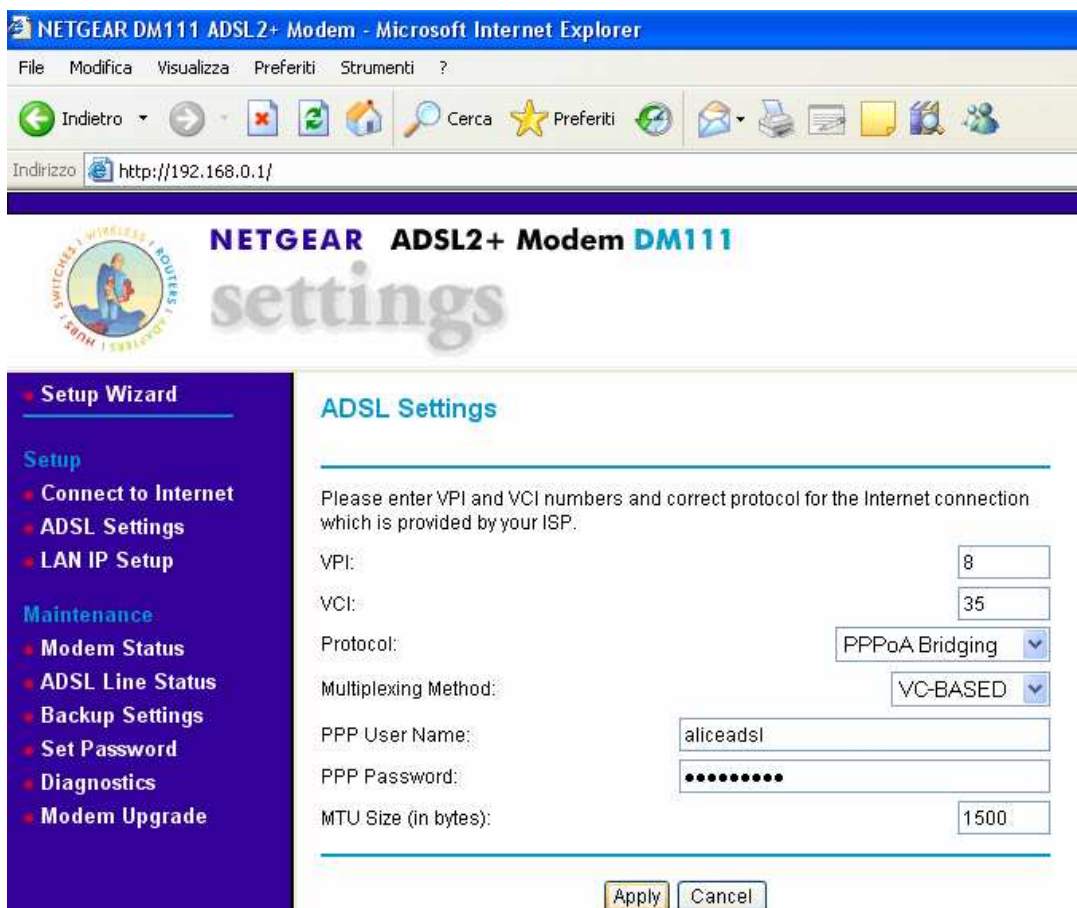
NETGEAR DM111 ADSL2+ Modem - Microsoft Internet Explorer

File Modifica Visualizza Preferiti Strumenti ?

Indietro Cerca Preferiti

Indirizzo http://192.168.0.1/

WIRELESS ROUTERS ADAPTERS HUBS SWITCHES

NETGEAR ADSL2+ Modem DM111

settings

Setup Wizard

Setup
Connect to Internet
ADSL Settings
LAN IP Setup

Maintenance
Modem Status
ADSL Line Status
Backup Settings
Set Password
Diagnostics
Modem Upgrade

ADSL Settings

Please enter VPI and VCI numbers and correct protocol for the Internet connection which is provided by your ISP.

| | |
|---|---|
| VPI: | 8 |
| VCI: | 35 |
| Protocol: | PPPoA Bridging |
| Multiplexing Method: | VC-BASED |
| PPP User Name: | aliceadsl |
| PPP Password: | ••••••••• |
| MTU Size (in bytes): | 1500 |

Apply Cancel